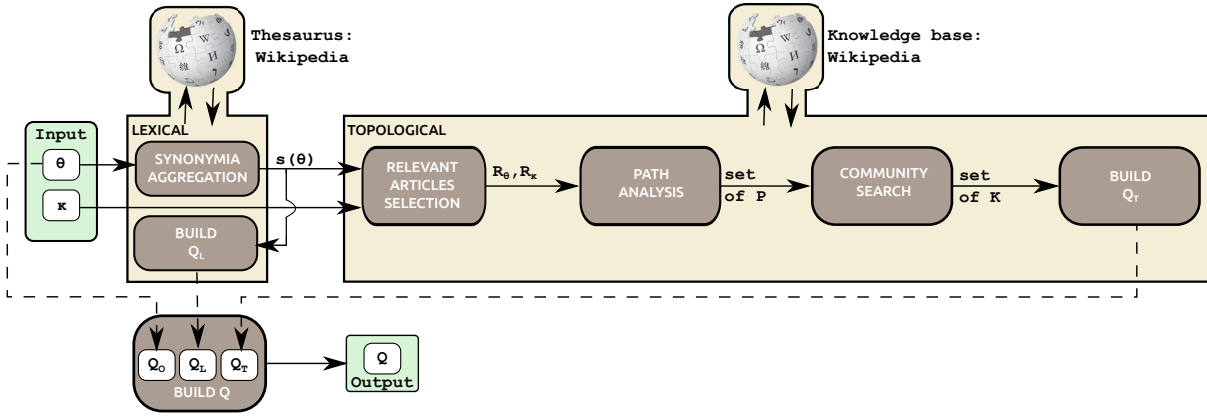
Thesaurus: Wikipedia

Knowledge base: Wikipedia

Input

θ

κ

LEXICAL

SYNONYMIA AGGREGATION

BUILD $Q_L$

s(θ)

TOPOLOGICAL

RELEVANT ARTICLES SELECTION

$R_θ, R_κ$

PATH ANALYSIS

set of P

COMMUNITY SEARCH

set of K

BUILD $Q_T$

$Q_O$

$Q_L$

$Q_T$

BUILD Q

Q

Output